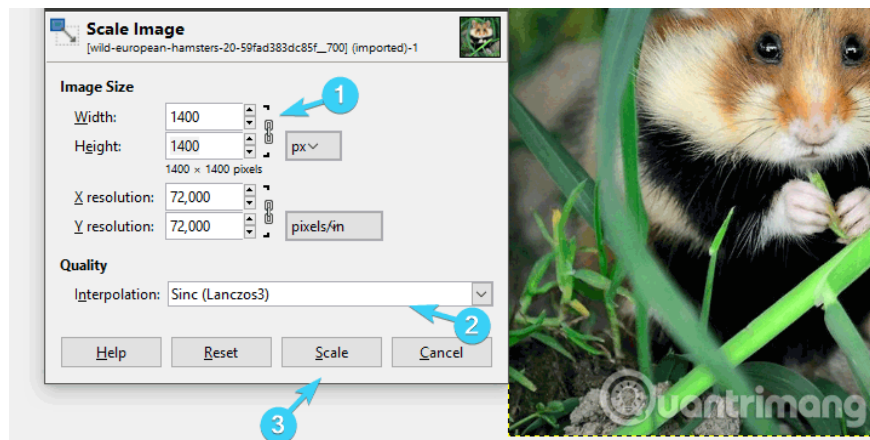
Scale Image
[wild-european-hamsters-20-59fad383dc85f__700] (imported)-1

Image Size
Width: 1400
Height: 1400 px
1400 × 1400 pixels
X resolution: 72,000
Y resolution: 72,000 pixels/in

Quality
Interpolation: Sinc (Lanczos3)

Help Reset Scale Cancel

1
2
3

uantrimang